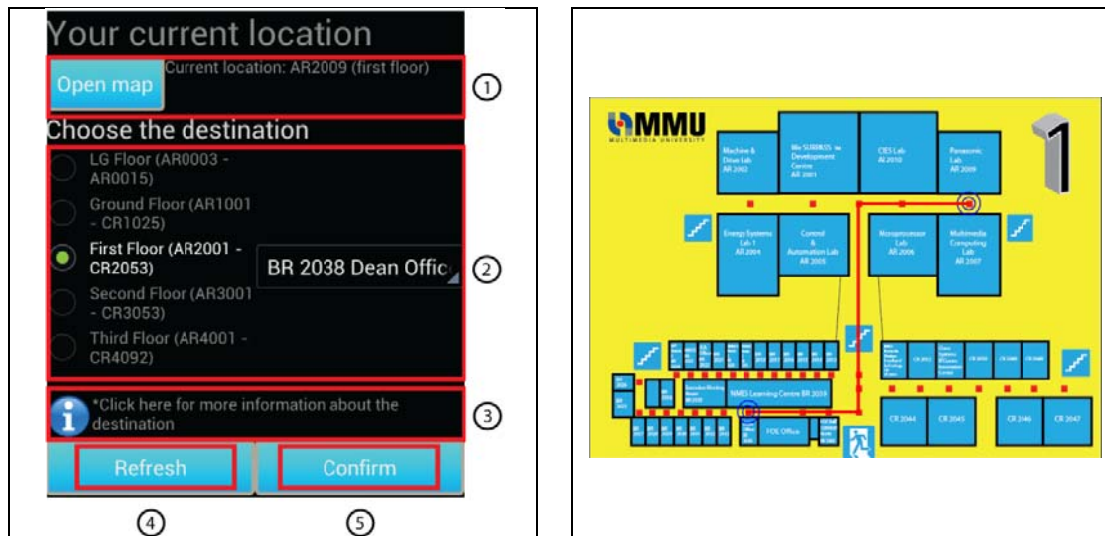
Your current location

Open map Current location: AR2009 (first floor)

①

Choose the destination

LG Floor (AR0003 - AR0015)

Ground Floor (AR1001 - CR1025)

First Floor (AR2001 - CR2053)

BR 2038 Dean Offic

②

Second Floor (AR3001 - CR3053)

Third Floor (AR4001 - CR4092)

*Click here for more information about the destination

③

Refresh

Confirm

④

⑤

MMU
MULTIMEDIA UNIVERSITY

1

Machine & Drive Lab AR 2002

Bio SURFACE to Development Centre AR 2001

CIES Lab AR 2010

Panasonic Lab AR 2009

Energy Systems Lab 1 AR 2004

Control & Automation Lab AR 2005

Microprocessor Lab AR 2006

Multimedia Computing Lab AR 2007

NMES Learning Centre BR 2038

FOE Office

CR 2044

CR 2045

CR 2046

CR 2047

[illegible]